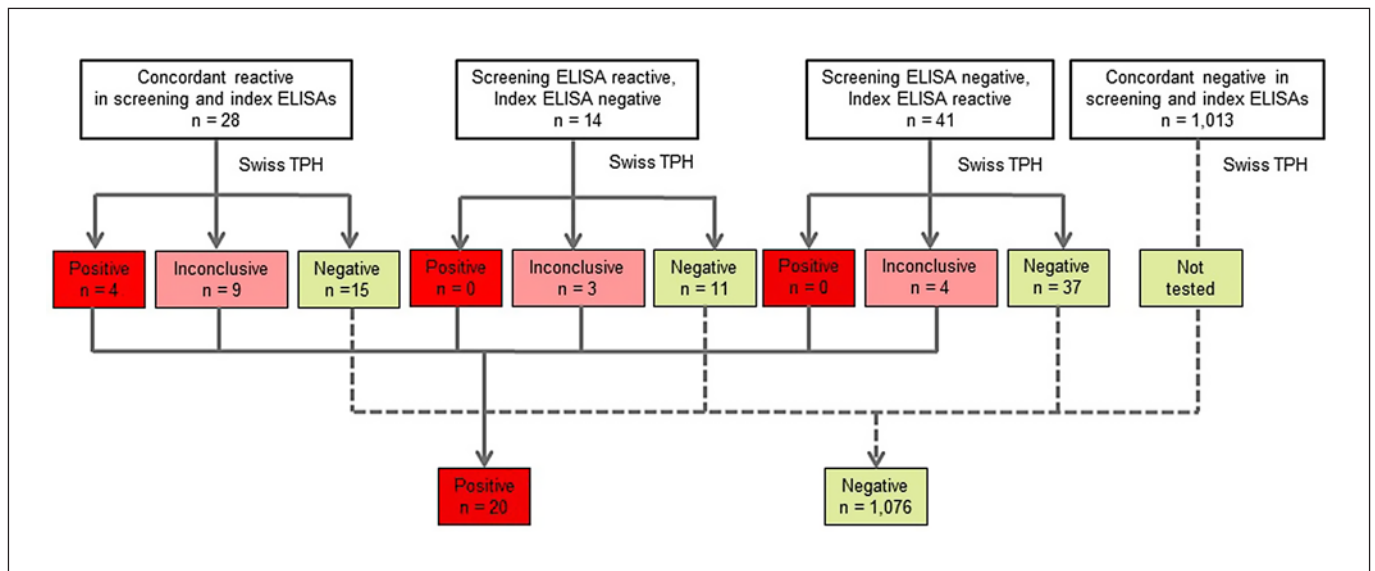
Concordant reactive in screening and index ELISAs
n = 28

Screening ELISA reactive, Index ELISA negative
n = 14

Screening ELISA negative, Index ELISA reactive
n = 41

Concordant negative in screening and index ELISAs
n = 1,013

Swiss TPH

Swiss TPH

Swiss TPH

Swiss TPH

Positive
n = 4

Inconclusive
n = 9

Negative
n =15

Positive
n = 0

Inconclusive
n = 3

Negative
n = 11

Positive
n = 0

Inconclusive
n = 4

Negative
n = 37

Not tested

Positive
n = 20

Negative
n = 1,076